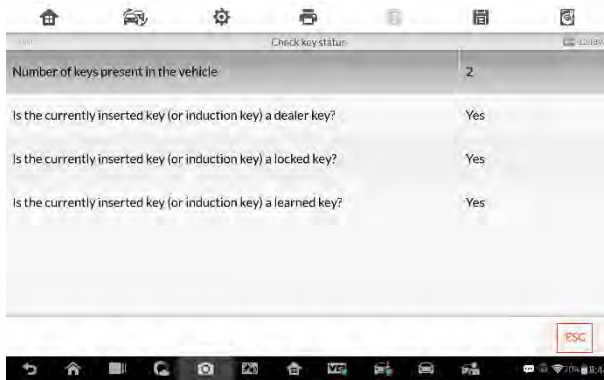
Check key status

| Number of keys present in the vehicle | 2 |
|---|---|
| Is the currently inserted key (or induction key) a dealer key? | Yes |
| Is the currently inserted key (or induction key) a locked key? | Yes |
| Is the currently inserted key (or induction key) a learned key? | Yes |

ESC